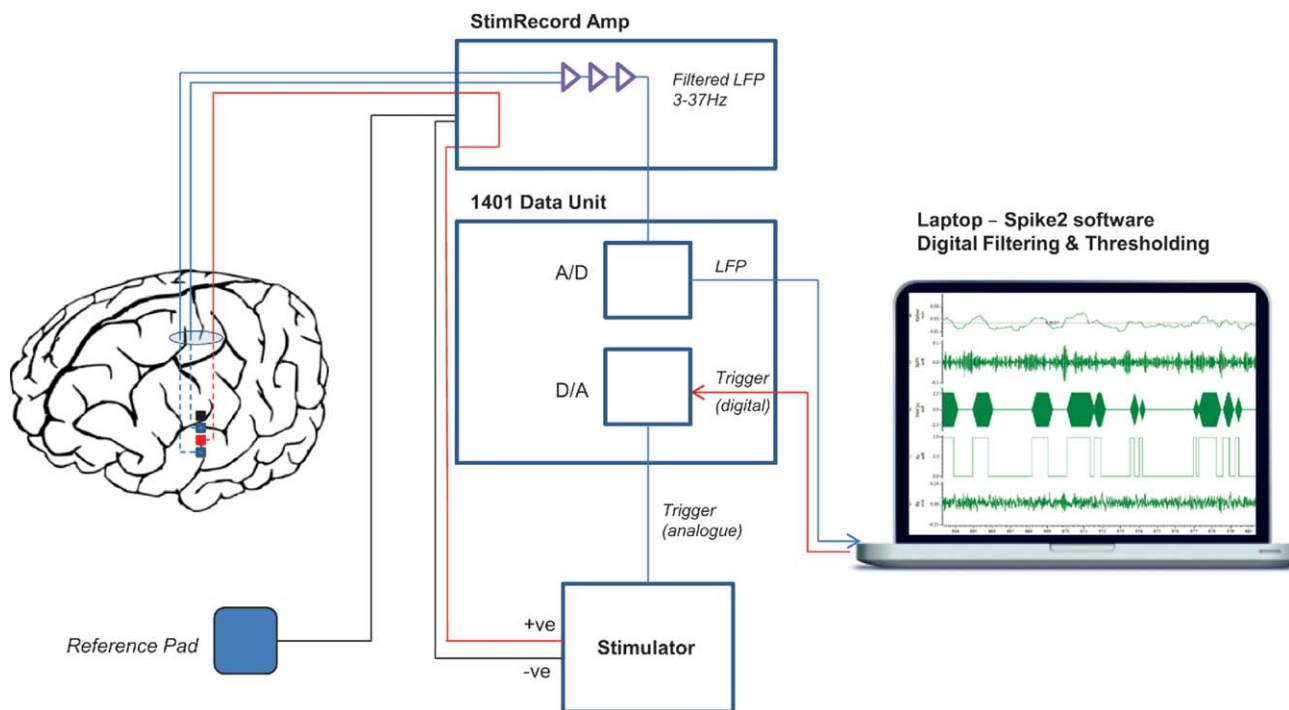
StimRecord Amp

Filtered LFP 3-37Hz

1401 Data Unit

A/D

LFP

D/A

Trigger (digital)

Laptop – Spike2 software Digital Filtering & Thresholding

Trigger (analogue)

+ve

-ve

Stimulator

Reference Pad